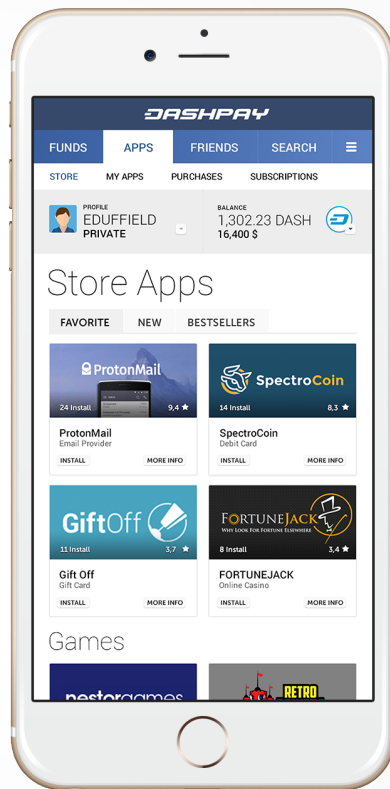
DASHPAY

FUNDS APPS FRIENDS SEARCH ≡

STORE MY APPS PURCHASES SUBSCRIPTIONS

PROFILE
EDUFFIELD
PRIVATE

BALANCE
1,302.23 DASH
16,400 $

Store Apps

FAVORITE NEW BESTSELLERS

ProtonMail
24 Install 9,4 ★
ProtonMail
Email Provider
INSTALL MORE INFO

SpectroCoin
14 Install 8,3 ★
SpectroCoin
Debit Card
INSTALL MORE INFO

GiftOff
11 Install 3,7 ★
Gift Off
Gift Card
INSTALL MORE INFO

FORTUNEJACK
Why Look For Fortune Elsewhere
8 Install 3,4 ★
FORTUNEJACK
Online Casino
INSTALL MORE INFO

Games

nestorgames

RETRO